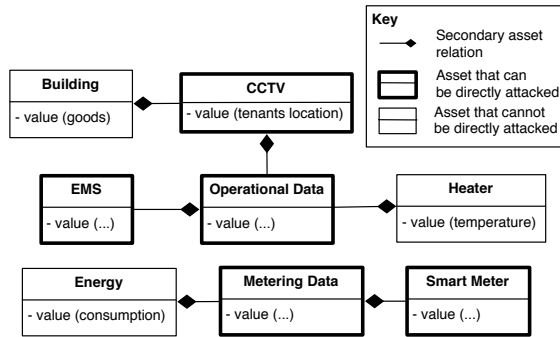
Key
Secondary asset relation
Asset that can be directly attacked
Asset that cannot be directly attacked

Building
- value (goods)

CCTV
- value (tenants location)

EMS
- value (...)

Operational Data
- value (...)

Heater
- value (temperature)

Energy
- value (consumption)

Metering Data
- value (...)

Smart Meter
- value (...)